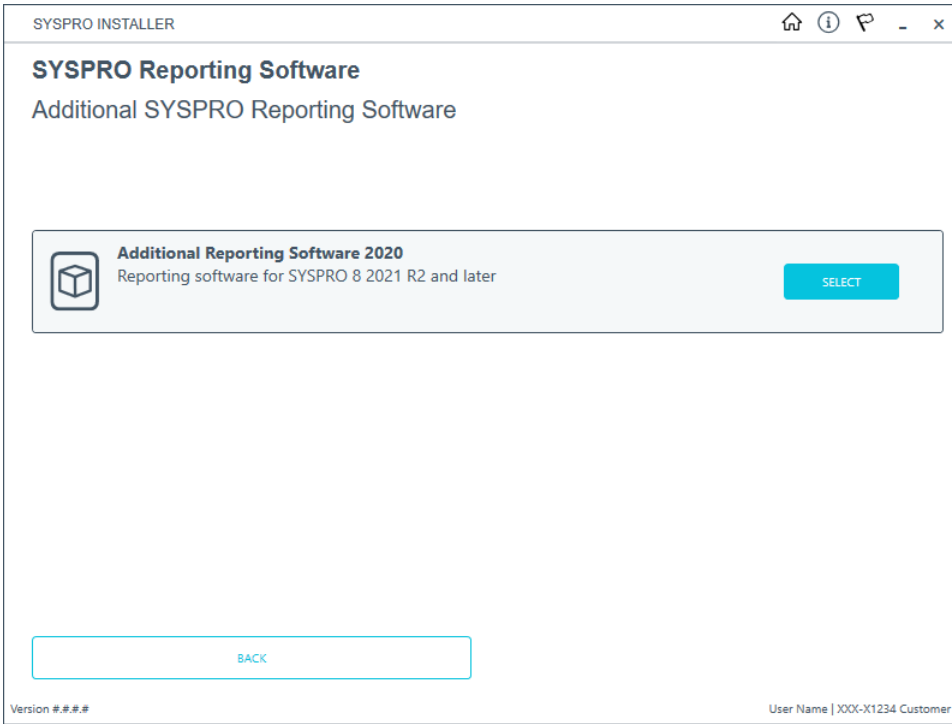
SYSPRO INSTALLER

SYSPRO Reporting Software

Additional SYSPRO Reporting Software

Additional Reporting Software 2020

Reporting software for SYSPRO 8 2021 R2 and later

SELECT

BACK

Version #.#.#.#

User Name | XXX-X1234 Customer